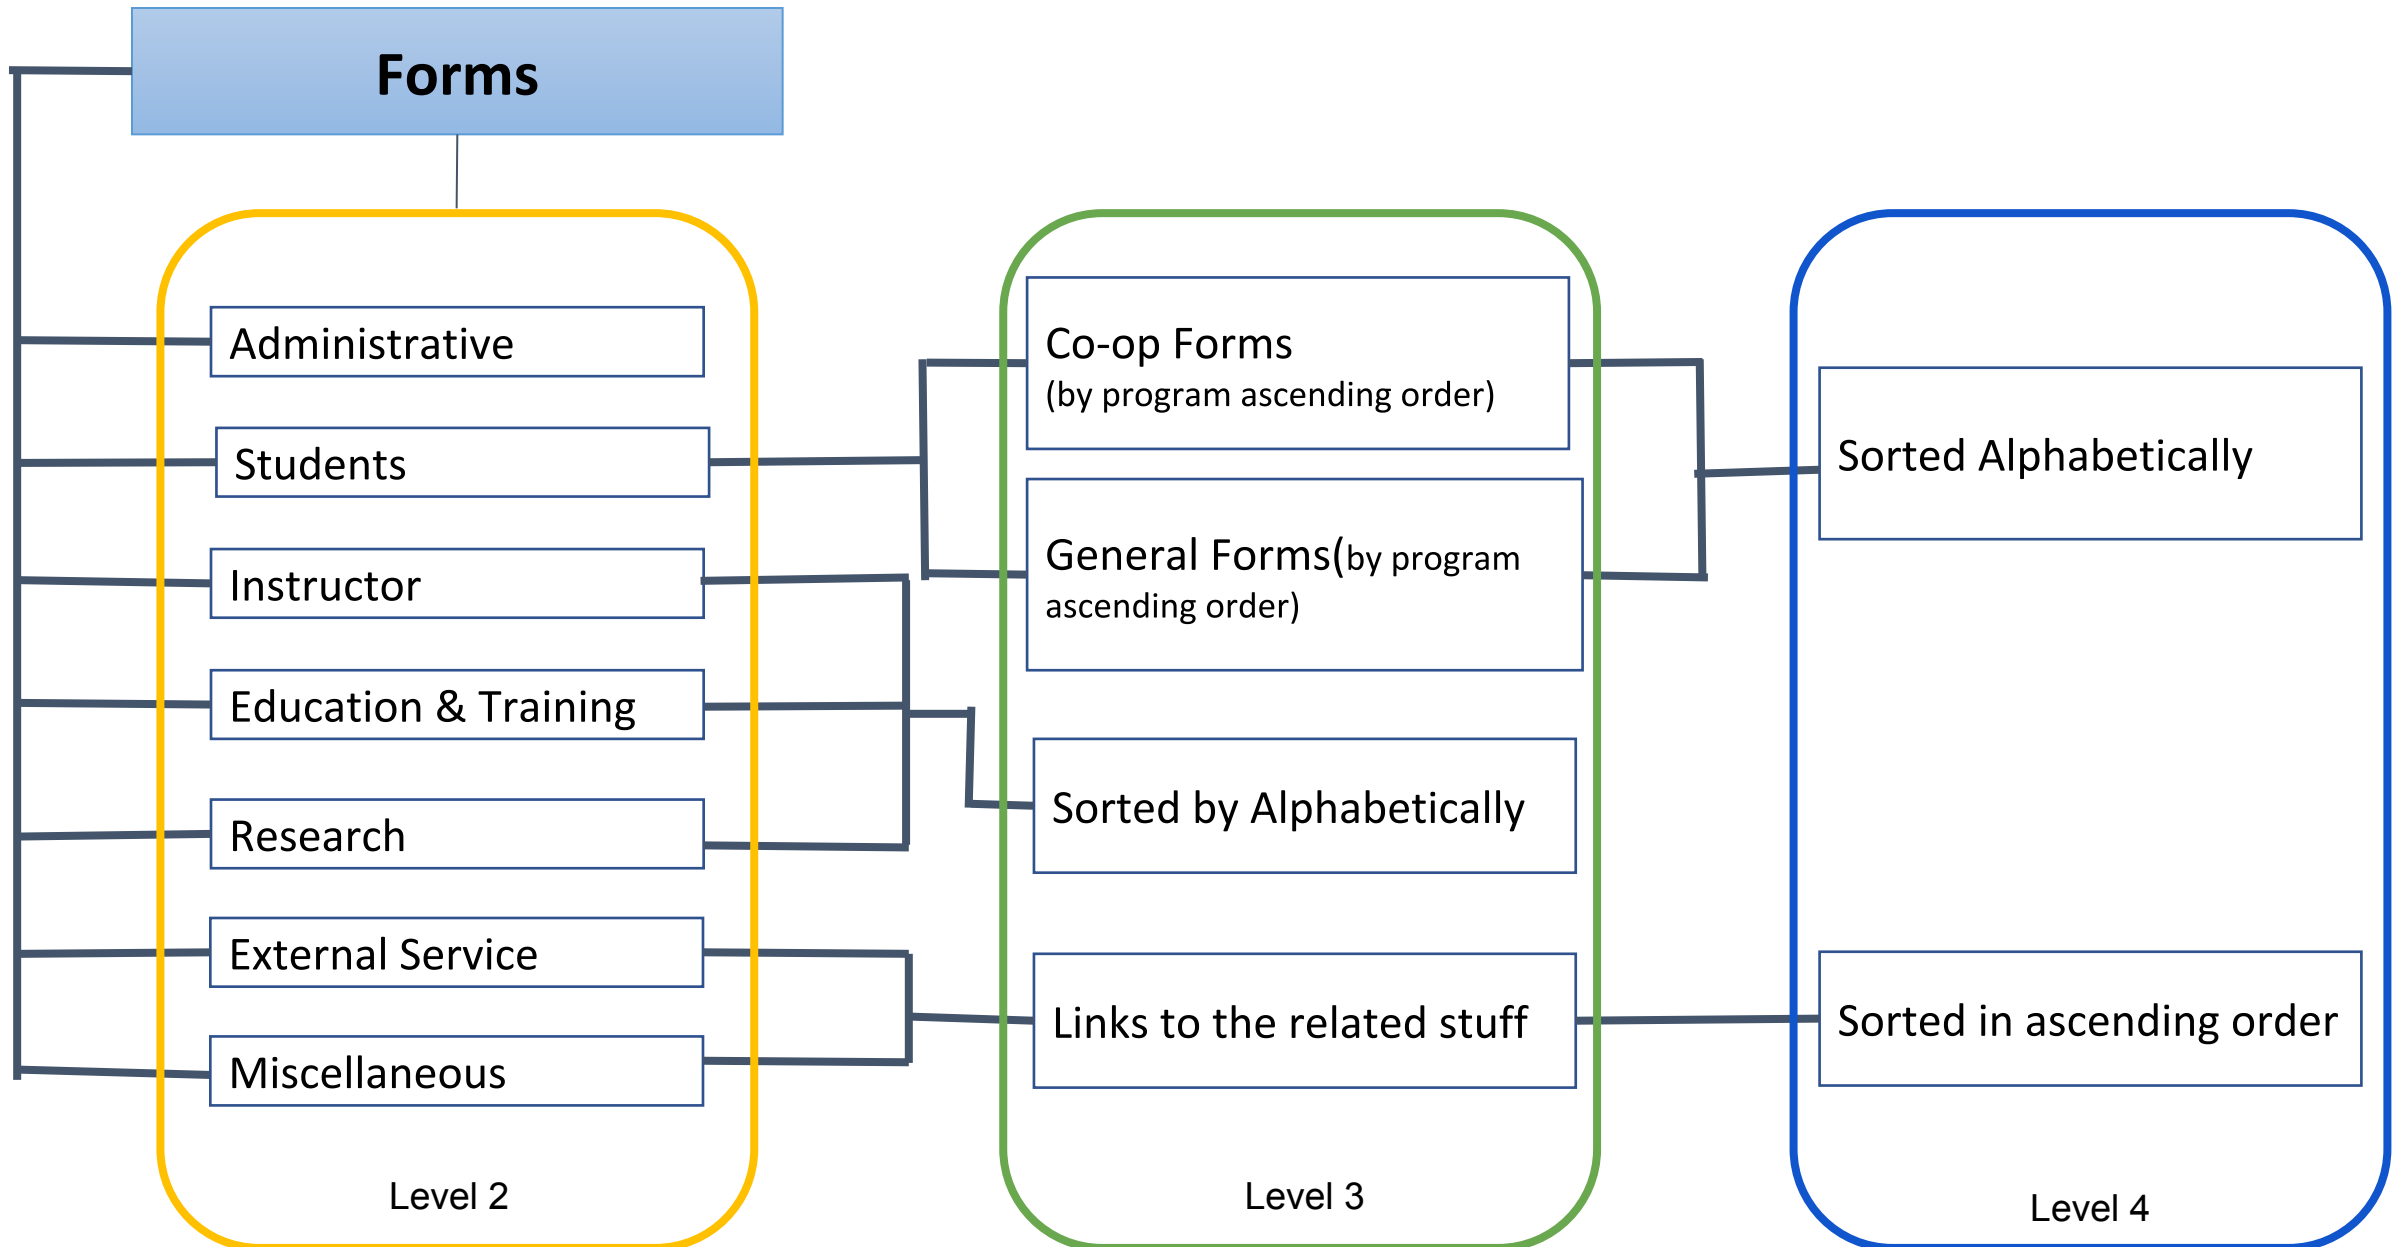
Forms

Administrative

Students

Instructor

Education & Training

Research

External Service

Miscellaneous

Level 2

Co-op Forms
(by program ascending order)

General Forms(by program ascending order)

Sorted by Alphabetically

Links to the related stuff

Level 3

Sorted Alphabetically

Sorted in ascending order

Level 4